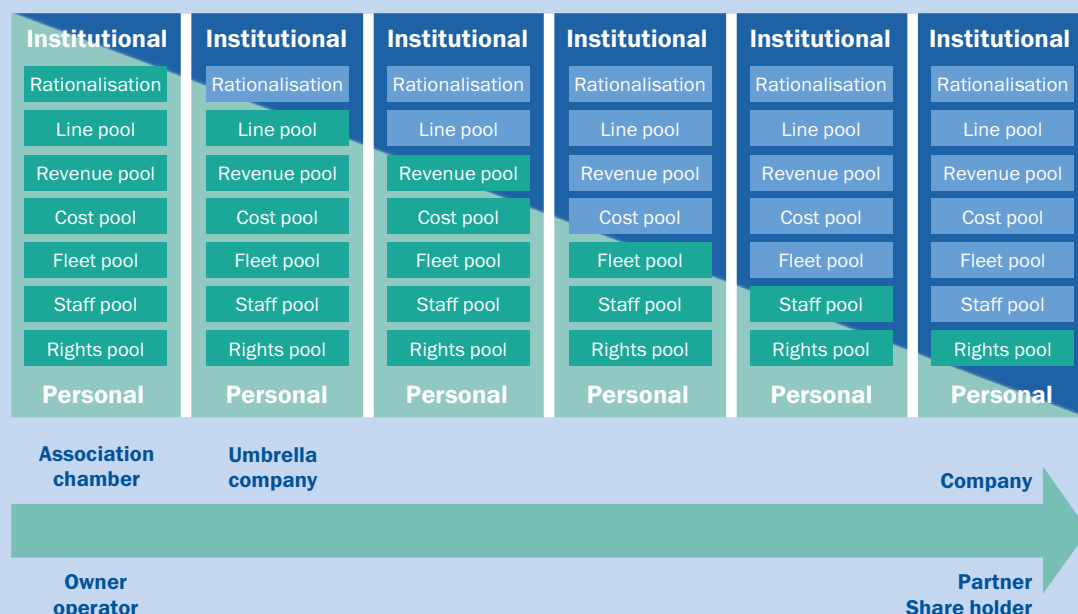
Institutional
Rationalisation
Line pool
Revenue pool
Cost pool
Fleet pool
Staff pool
Rights pool
Personal

Institutional
Rationalisation
Line pool
Revenue pool
Cost pool
Fleet pool
Staff pool
Rights pool
Personal

Institutional
Rationalisation
Line pool
Revenue pool
Cost pool
Fleet pool
Staff pool
Rights pool
Personal

Institutional
Rationalisation
Line pool
Revenue pool
Cost pool
Fleet pool
Staff pool
Rights pool
Personal

Institutional
Rationalisation
Line pool
Revenue pool
Cost pool
Fleet pool
Staff pool
Rights pool
Personal

Institutional
Rationalisation
Line pool
Revenue pool
Cost pool
Fleet pool
Staff pool
Rights pool
Personal

Association chamber

Umbrella company

Company

Owner operator

Partner Share holder